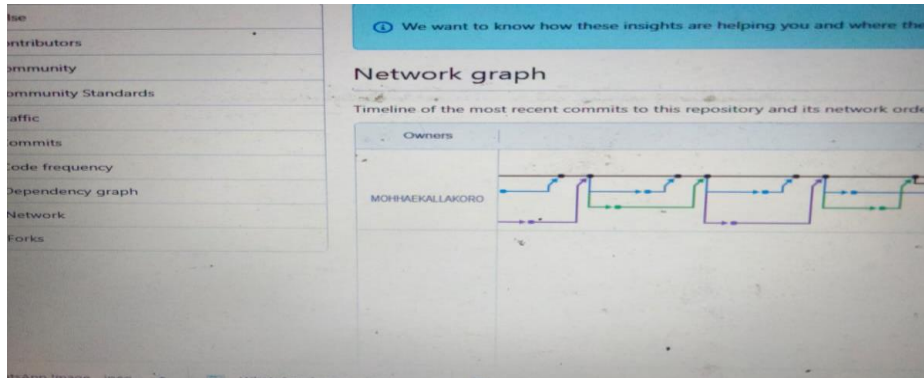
lse
ntributors
mmunity
mmunity Standards
affic
ommits
ode frequency
ependency graph
Network
Forks

We want to know how these insights are helping you and where the

Network graph

Timeline of the most recent commits to this repository and its network orde

| Owners | |
|---|---|
| MOHHAEKALLAKORO | |